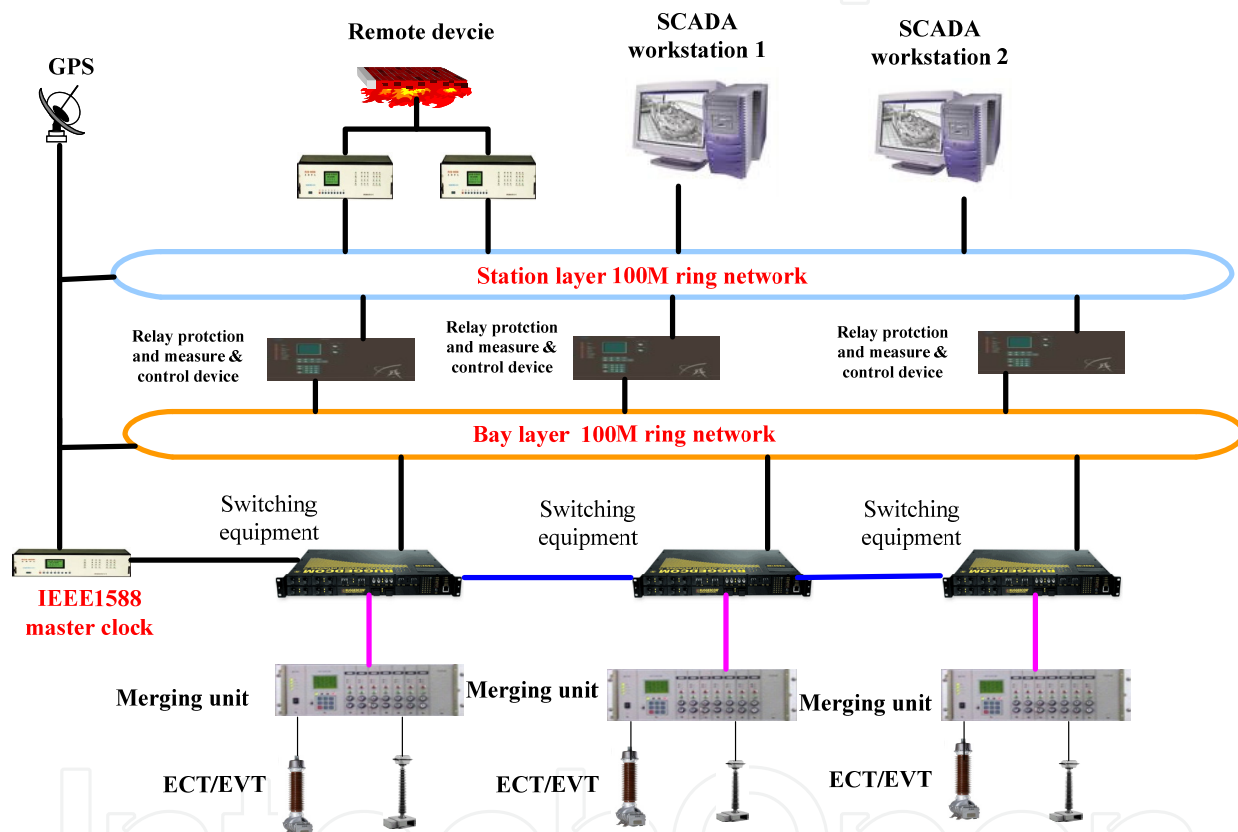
Remote devcie

SCADA workstation 1

SCADA workstation 2

GPS

Station layer 100M ring network

Relay protction and measure & control device

Relay protction and measure & control device

Relay protction and measure & control device

Bay layer 100M ring network

Switching equipment

Switching equipment

Switching equipment

IEEE1588 master clock

Merging unit

Merging unit

Merging unit

ECT/EVT

ECT/EVT

ECT/EVT